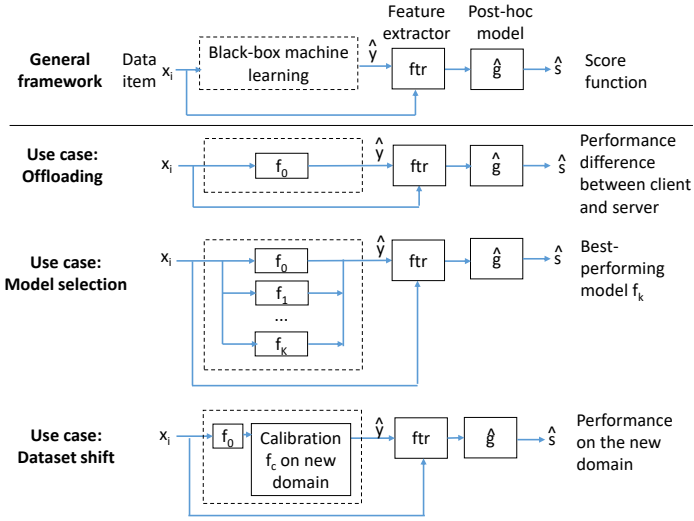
General framework

Data item $x_i$

Black-box machine learning

$\hat{y}$

Feature extractor

ftr

Post-hoc model

$\hat{g}$

$\hat{s}$

Score function

Use case: Offloading

$x_i$

$f_0$

$\hat{y}$

ftr

$\hat{g}$

$\hat{s}$

Performance difference between client and server

Use case: Model selection

$x_i$

$f_0$

$f_1$

...

$f_K$

$\hat{y}$

ftr

$\hat{g}$

$\hat{s}$

Best-performing model $f_k$

Use case: Dataset shift

$x_i$

$f_0$

Calibration $f_c$ on new domain

$\hat{y}$

ftr

$\hat{g}$

$\hat{s}$

Performance on the new domain